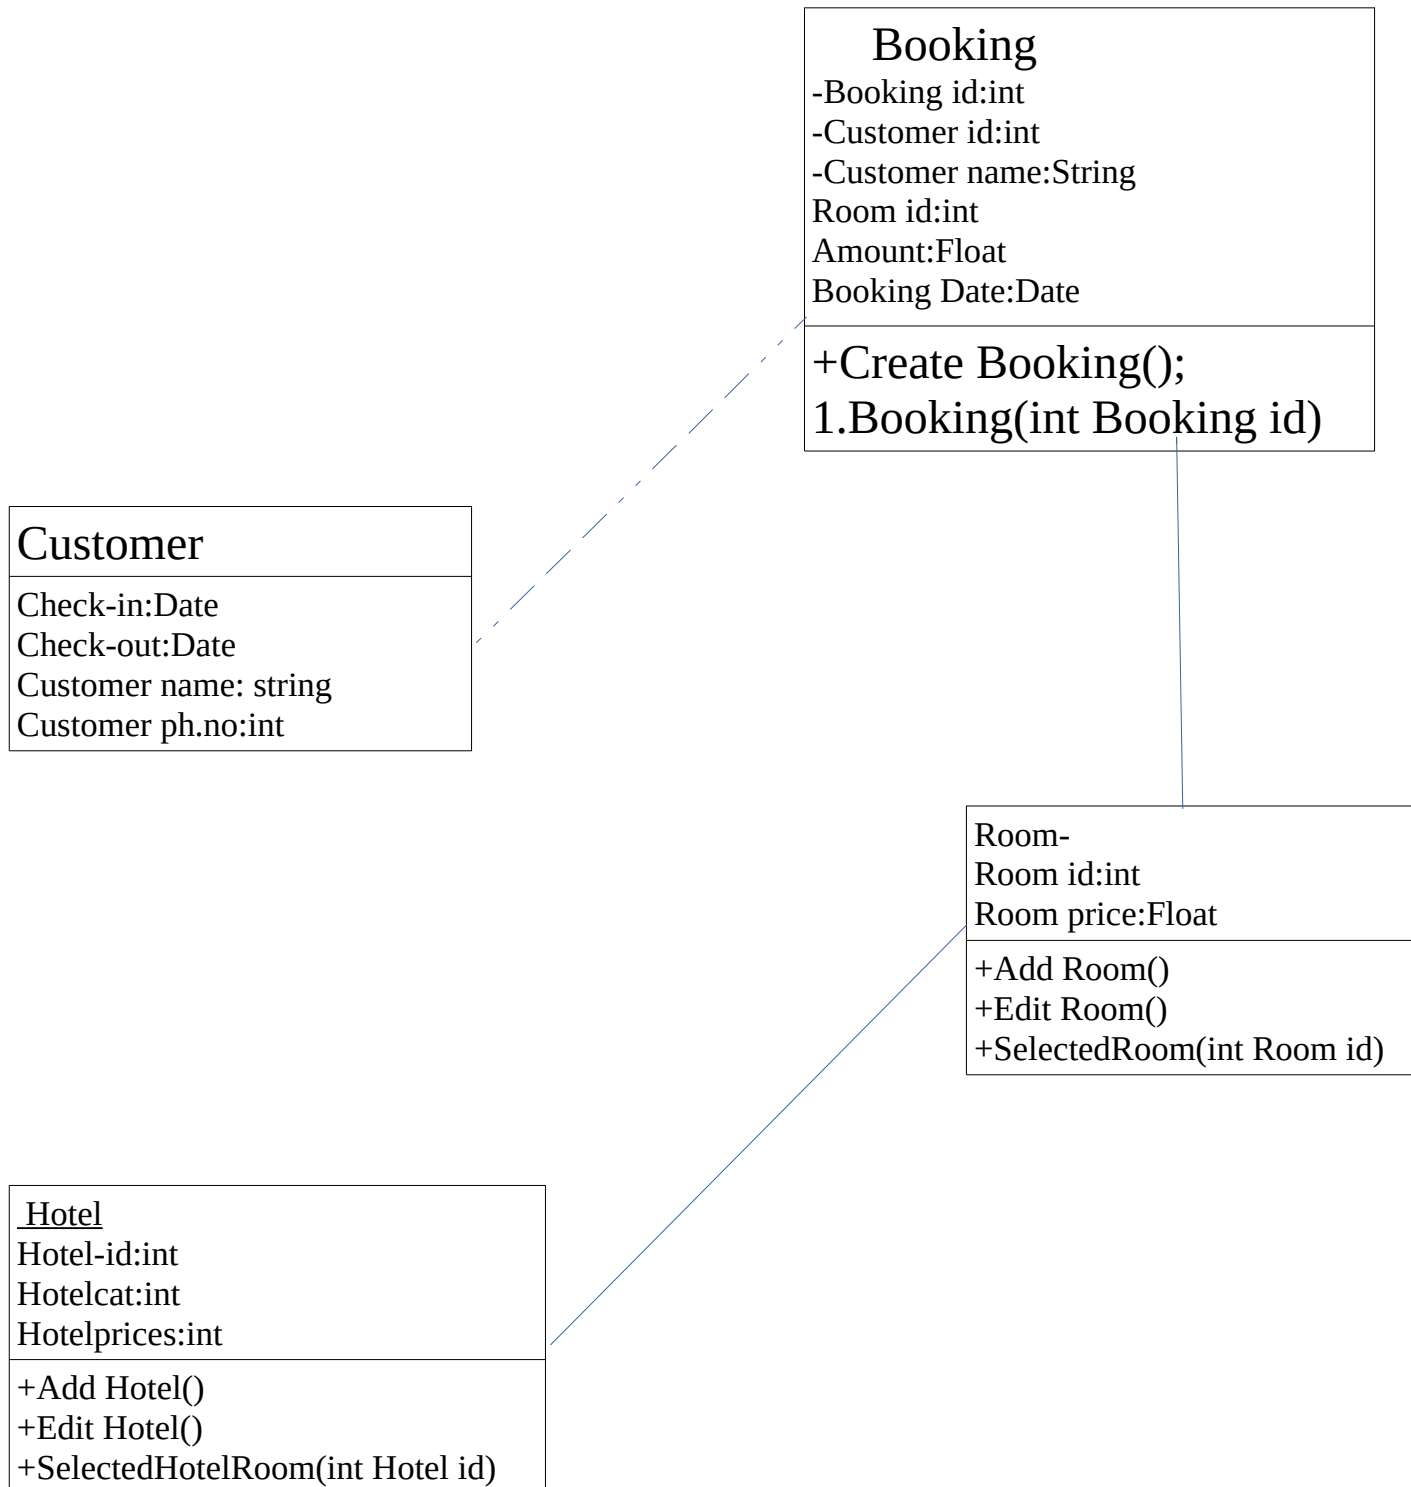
Booking
-Booking id:int
-Customer id:int
-Customer name:String
Room id:int
Amount:Float
Booking Date:Date

+Create Booking();
1.Booking(int Booking id)

Customer

Check-in:Date
Check-out:Date
Customer name: string
Customer ph.no:int

Room-
Room id:int
Room price:Float

+Add Room()
+Edit Room()
+SelectedRoom(int Room id)

Hotel
Hotel-id:int
Hotelcat:int
Hotelprices:int

+Add Hotel()
+Edit Hotel()
+SelectedHotelRoom(int Hotel id)